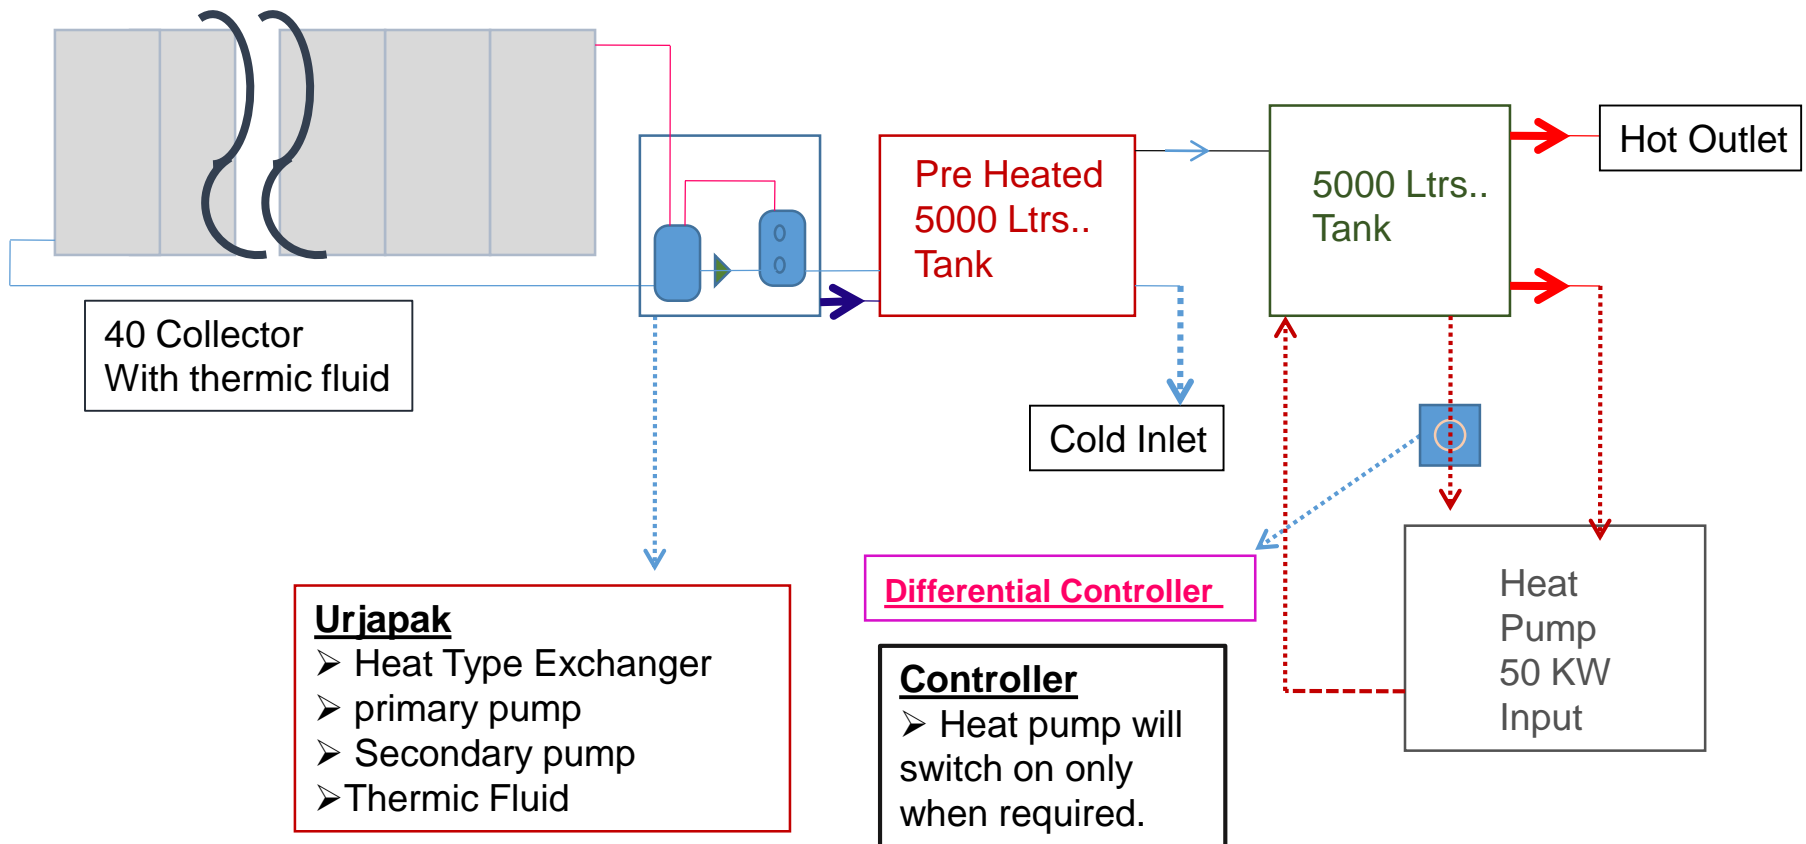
Pre Heated 5000 Ltrs.. Tank

5000 Ltrs.. Tank

Hot Outlet

40 Collector
With thermic fluid

Cold Inlet

Differential Controller

Heat Pump 50 KW Input

**Urjapak**
➢ Heat Type Exchanger
➢ primary pump
➢ Secondary pump
➢Thermic Fluid

**Controller**
➢ Heat pump will switch on only when required.